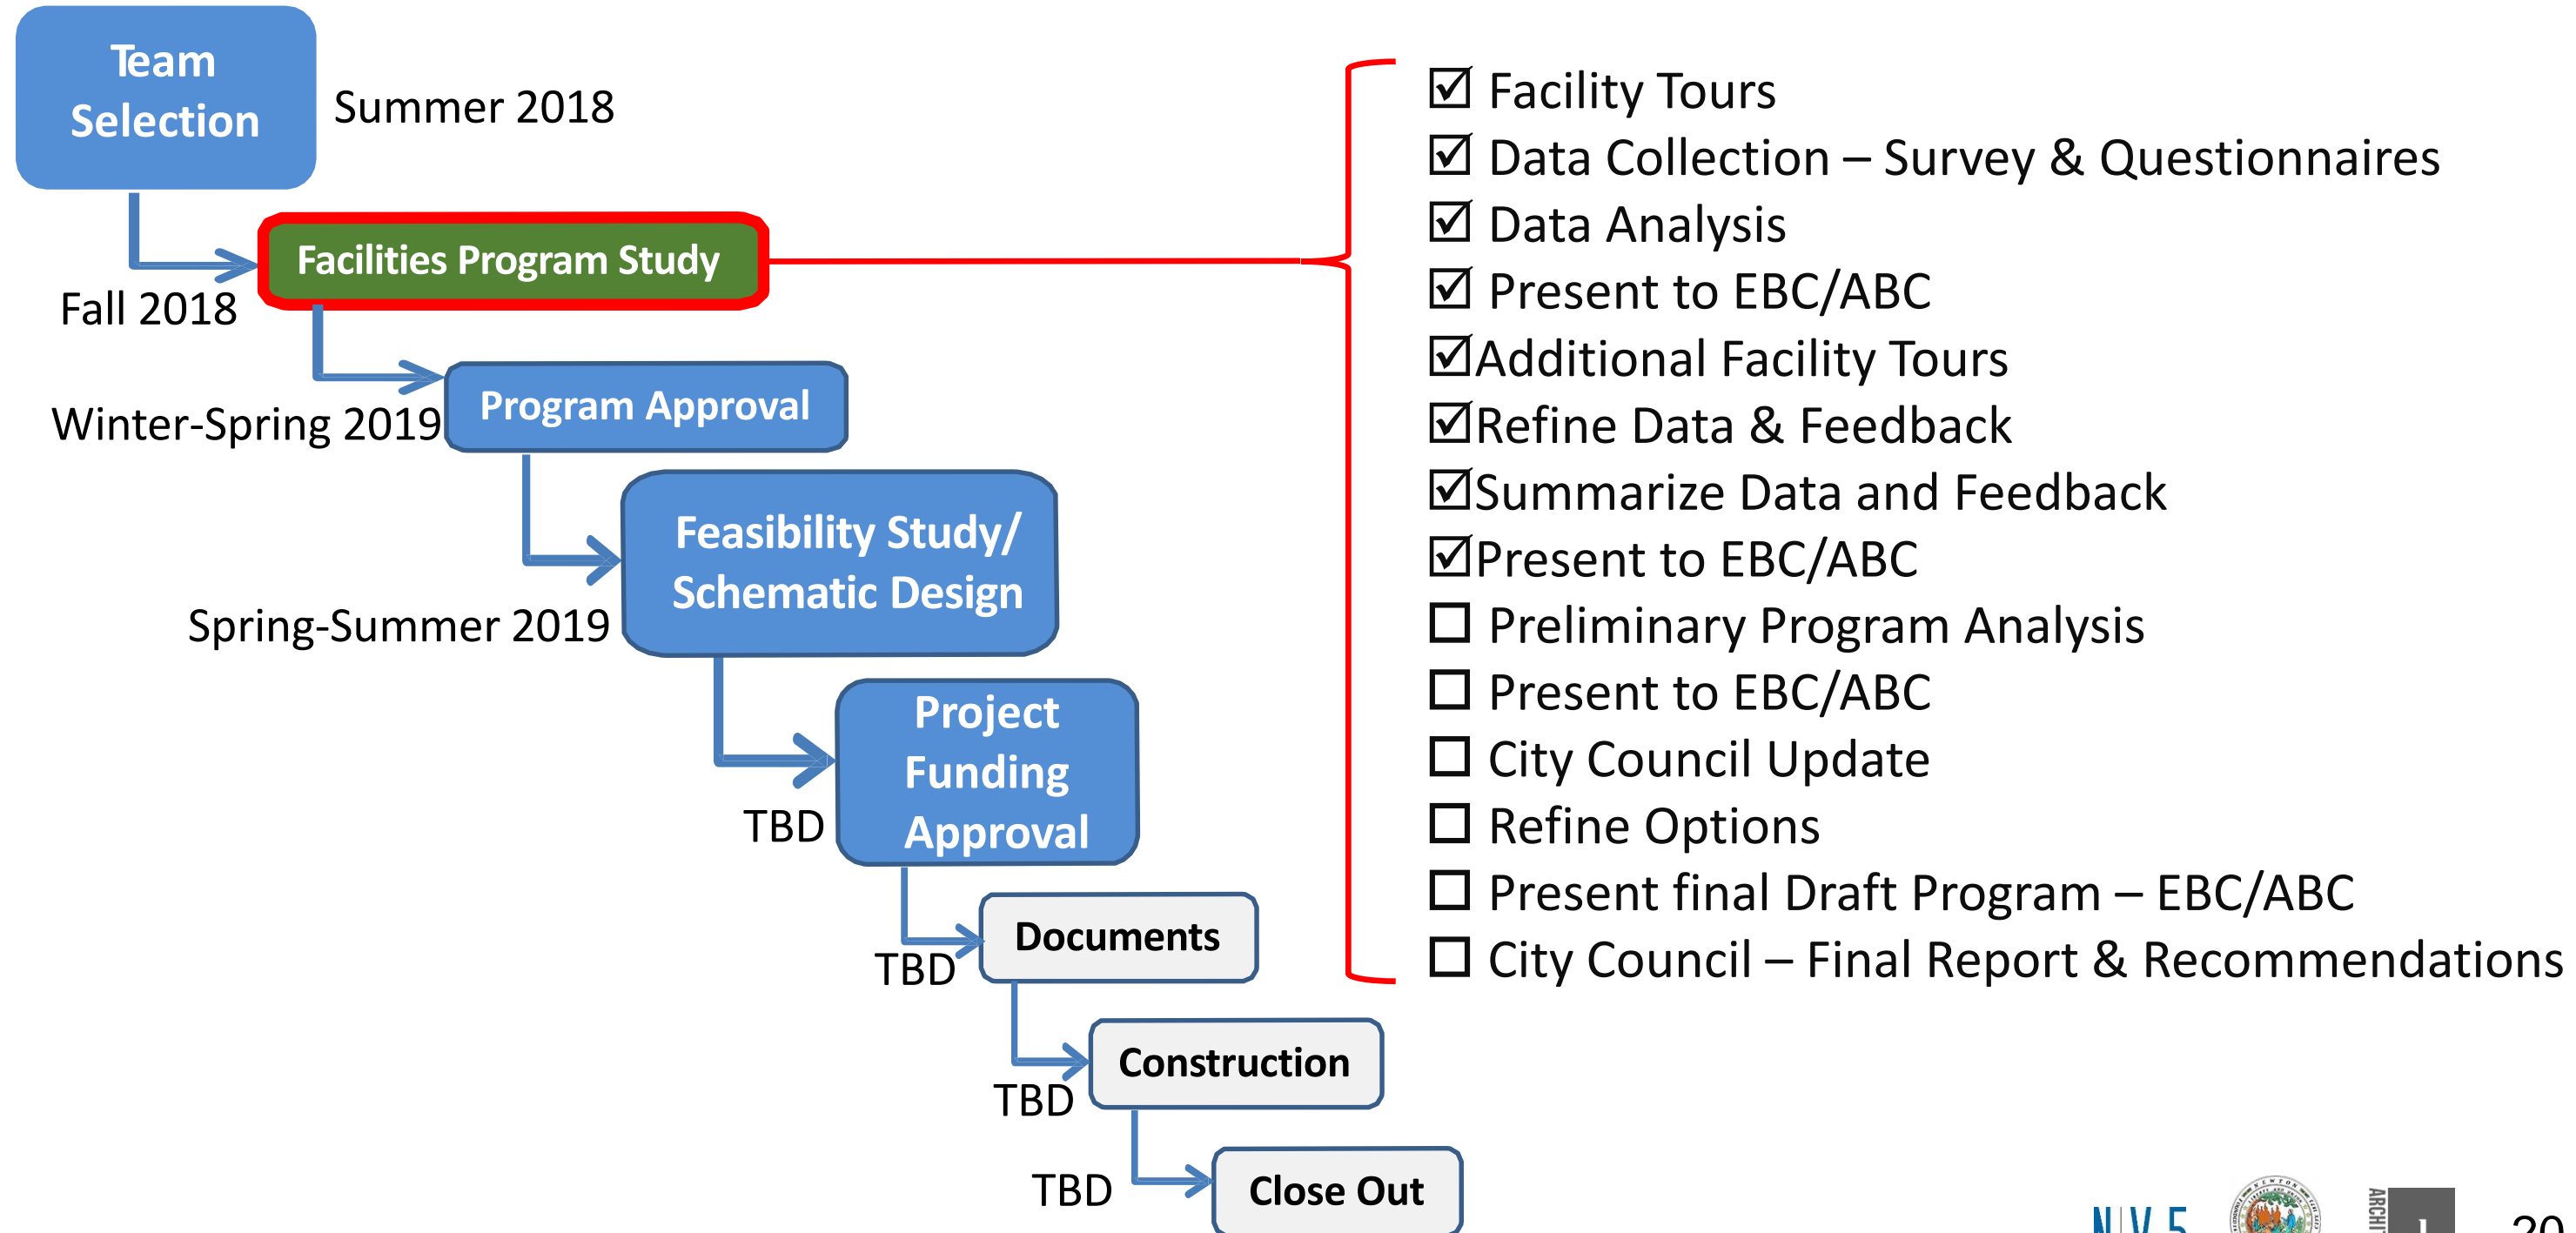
Team Selection

Summer 2018

Facilities Program Study

Fall 2018

Program Approval

Winter-Spring 2019

Feasibility Study/ Schematic Design

Spring-Summer 2019

Project Funding Approval

TBD

Documents

TBD

Construction

TBD

Close Out

TBD

☑ Facility Tours
☑ Data Collection – Survey & Questionnaires
☑ Data Analysis
☑ Present to EBC/ABC
☑Additional Facility Tours
☑Refine Data & Feedback
☑Summarize Data and Feedback
☑Present to EBC/ABC
☐ Preliminary Program Analysis
☐ Present to EBC/ABC
☐ City Council Update
☐ Refine Options
☐ Present final Draft Program – EBC/ABC
☐ City Council – Final Report & Recommendations

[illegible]

20